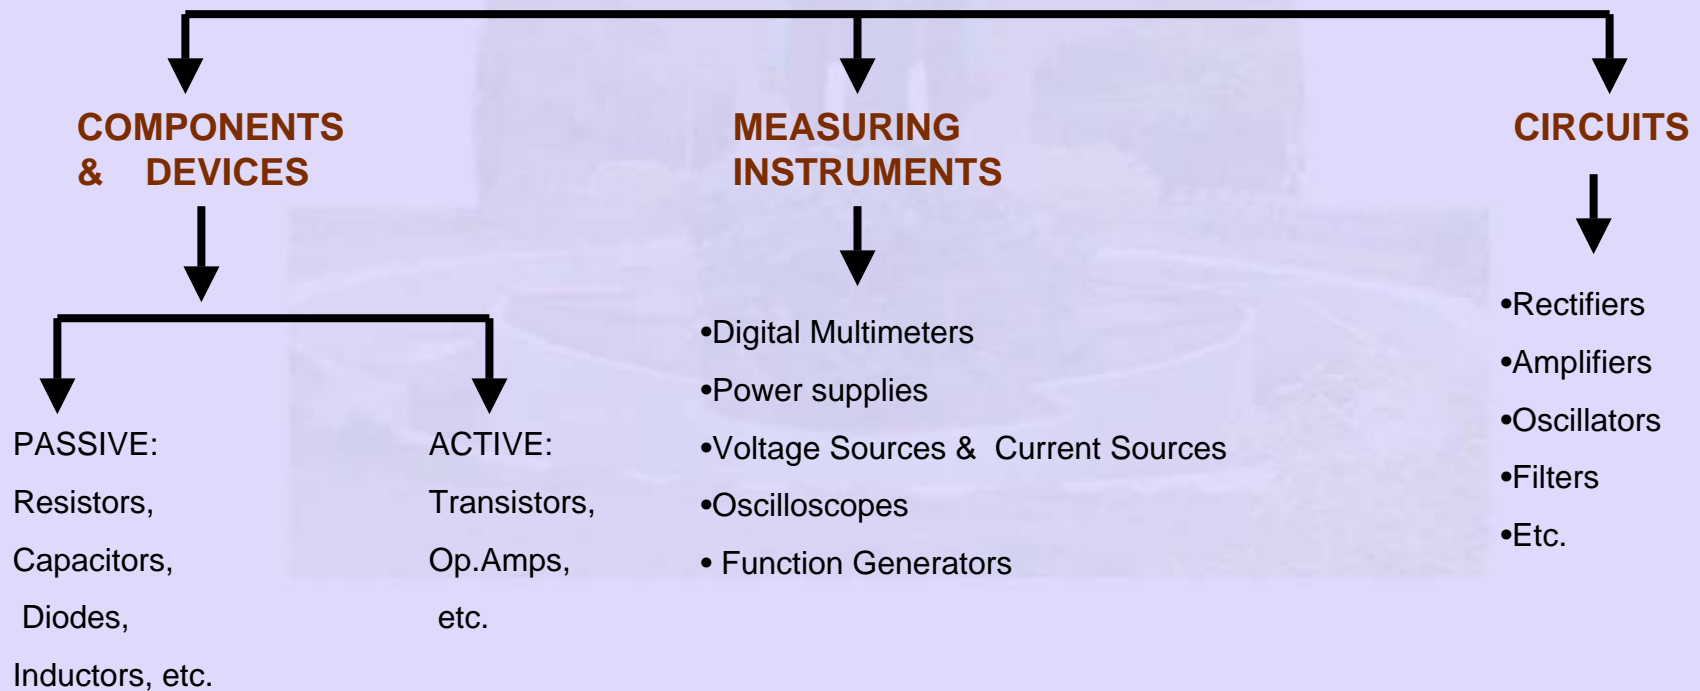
COMPONENTS & DEVICES

PASSIVE:
Resistors,
Capacitors,
Diodes,
Inductors, etc.

ACTIVE:
Transistors,
Op.Amps,
etc.

MEASURING INSTRUMENTS

•Digital Multimeters
•Power supplies
•Voltage Sources & Current Sources
•Oscilloscopes
• Function Generators

CIRCUITS

•Rectifiers
•Amplifiers
•Oscillators
•Filters
•Etc.